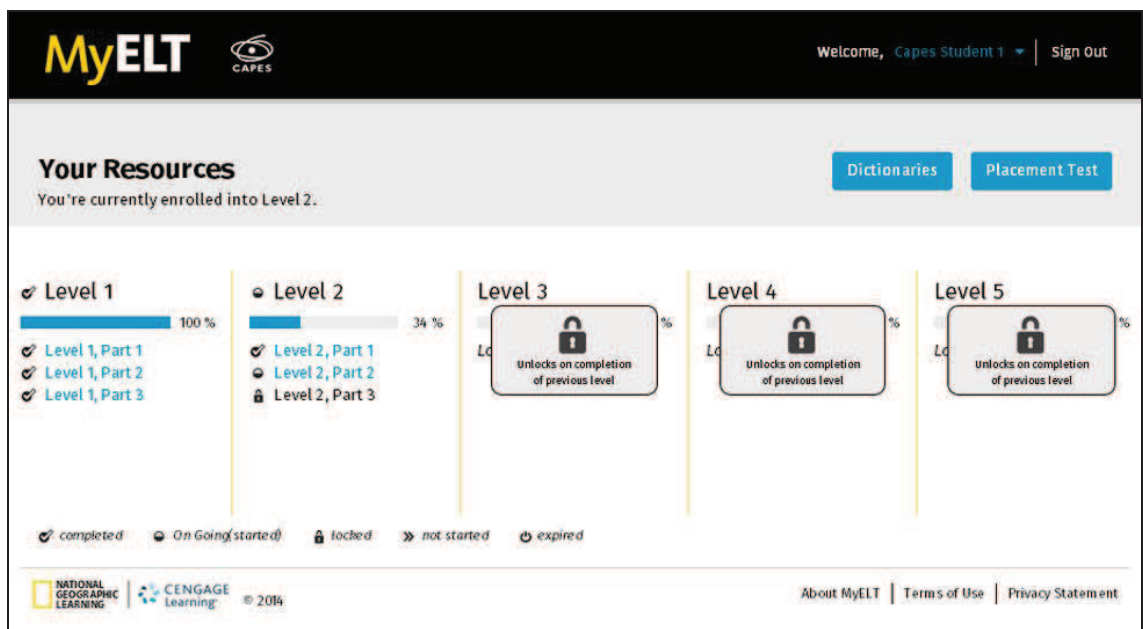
MyELT CAPES

Welcome, Capes Student 1 | Sign Out

Your Resources
You're currently enrolled into Level 2.

Dictionaries Placement Test

Level 1
100 %
Level 1, Part 1
Level 1, Part 2
Level 1, Part 3

Level 2
34 %
Level 2, Part 1
Level 2, Part 2
Level 2, Part 3

Level 3
%
Lo
Unlocks on completion of previous level

Level 4
%
Lo
Unlocks on completion of previous level

Level 5
%
Lo
Unlocks on completion of previous level

completed On Going(started) locked not started expired

NATIONAL GEOGRAPHIC LEARNING | CENGAGE Learning © 2014

About MyELT | Terms of Use | Privacy Statement